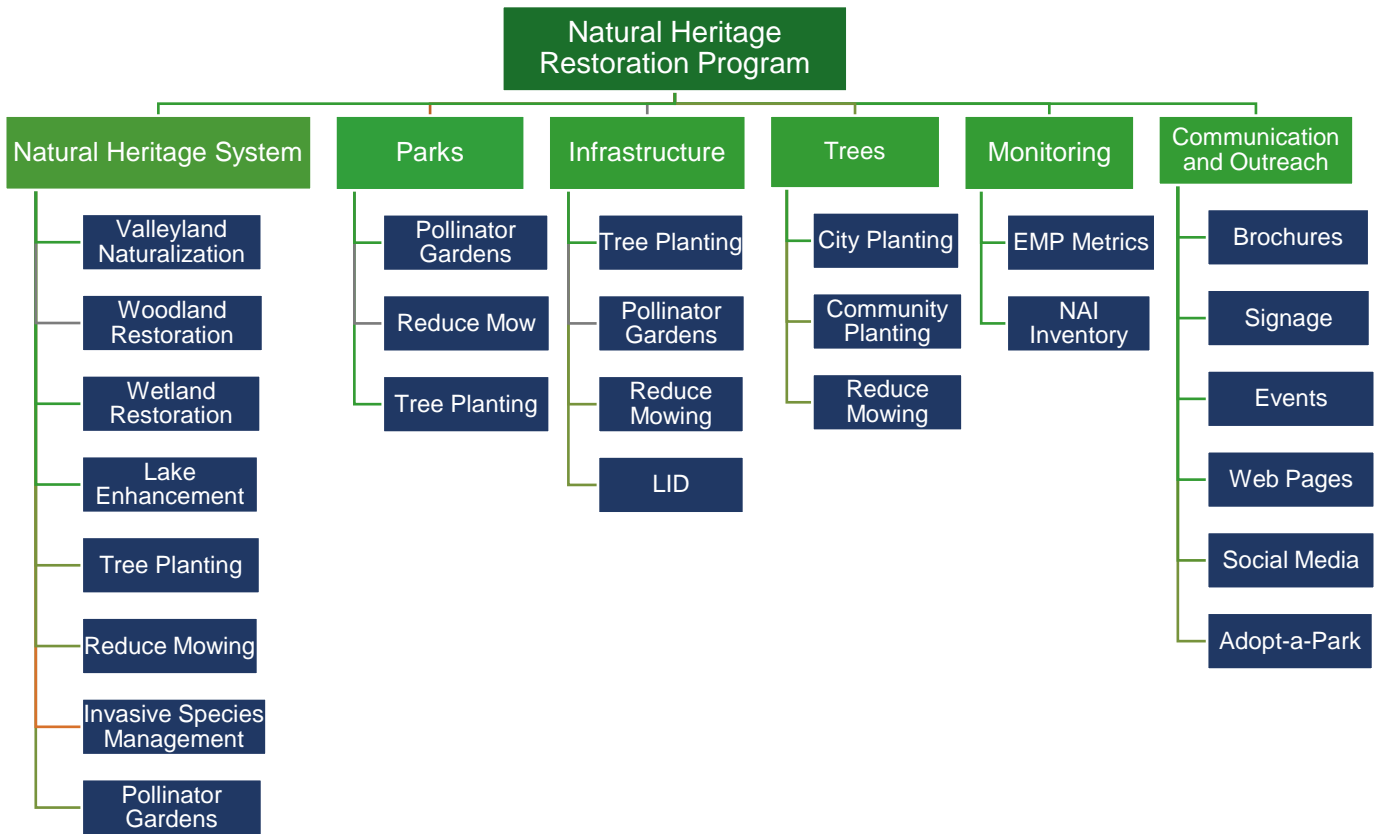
Natural Heritage Restoration Program

Natural Heritage System
Valleyland Naturalization
Woodland Restoration
Wetland Restoration
Lake Enhancement
Tree Planting
Reduce Mowing
Invasive Species Management
Pollinator Gardens

Parks
Pollinator Gardens
Reduce Mow
Tree Planting

Infrastructure
Tree Planting
Pollinator Gardens
Reduce Mowing
LID

Trees
City Planting
Community Planting
Reduce Mowing

Monitoring
EMP Metrics
NAI Inventory

Communication and Outreach
Brochures
Signage
Events
Web Pages
Social Media
Adopt-a-Park